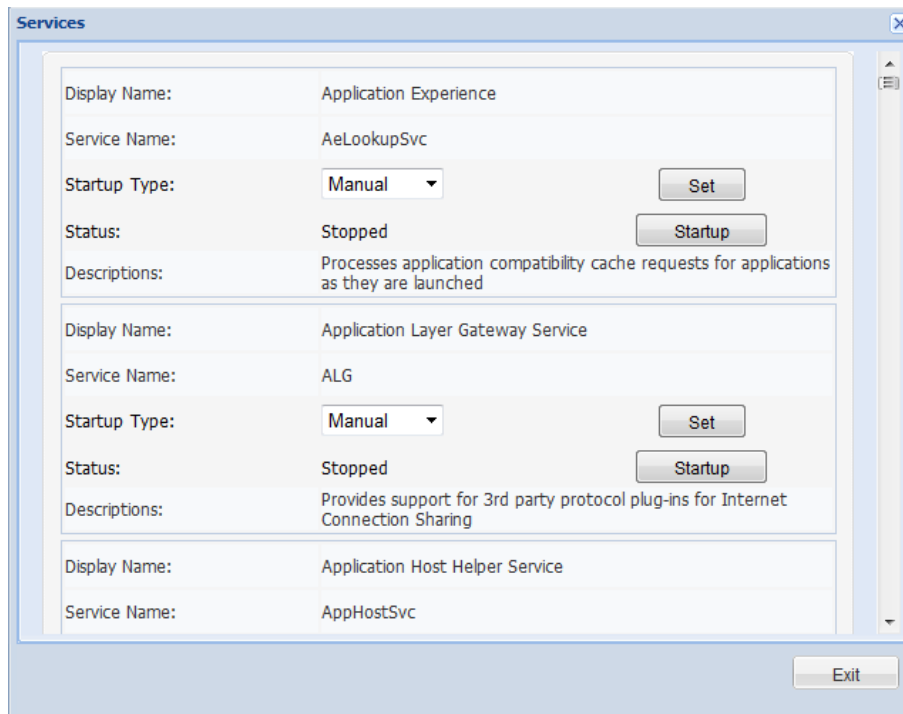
Services

Display Name: Application Experience

Service Name: AeLookupSvc

Startup Type: Manual Set

Status: Stopped Startup

Descriptions: Processes application compatibility cache requests for applications as they are launched

Display Name: Application Layer Gateway Service

Service Name: ALG

Startup Type: Manual Set

Status: Stopped Startup

Descriptions: Provides support for 3rd party protocol plug-ins for Internet Connection Sharing

Display Name: Application Host Helper Service

Service Name: AppHostSvc

Exit